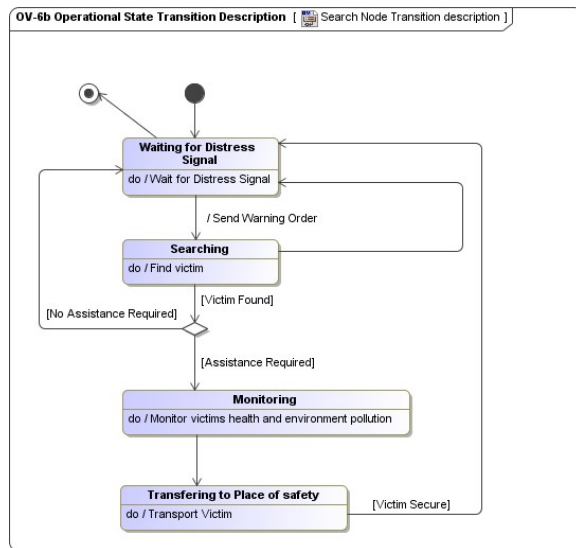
OV-6b Operational State Transition Description [ Search Node Transition description ]

Waiting for Distress Signal
do / Wait for Distress Signal

/ Send Warning Order

Searching
do / Find victim

[Victim Found]

[No Assistance Required]

[Assistance Required]

Monitoring
do / Monitor victims health and environment pollution

Transfering to Place of safety
do / Transport Victim

[Victim Secure]